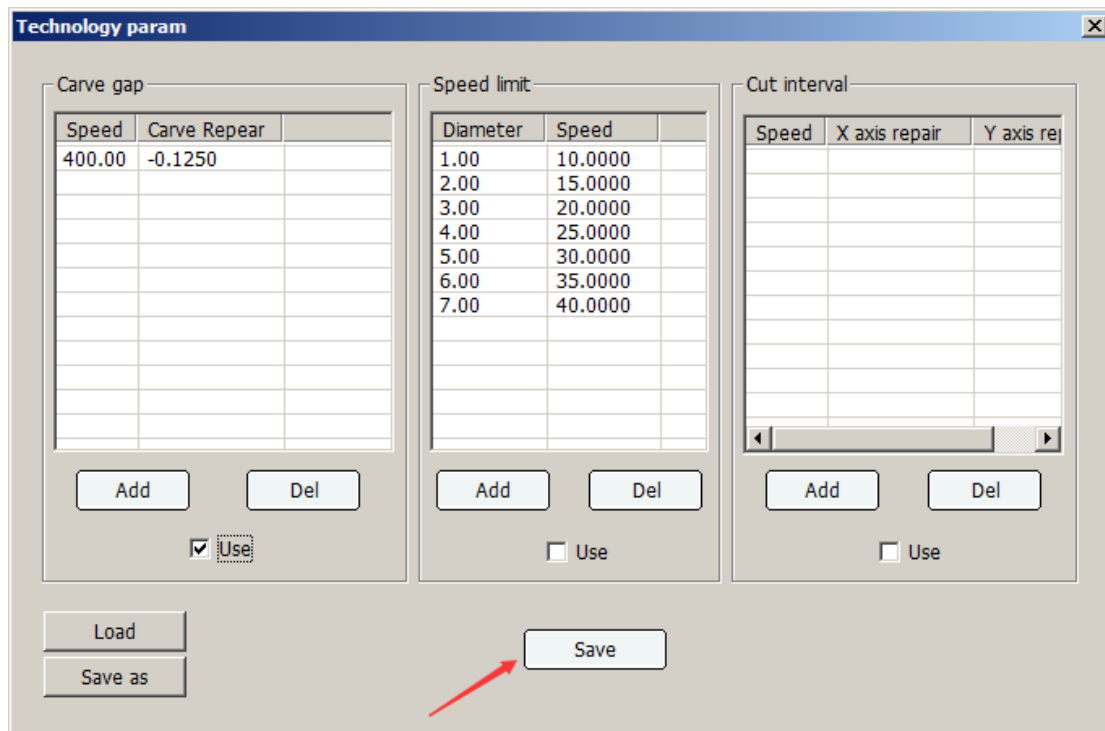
Technology param

Carve gap

| Speed | Carve Repear |
|---|---|
| 400.00 | -0.1250 |

Add Del

Use

Speed limit

| Diameter | Speed |
|---|---|
| 1.00 | 10.0000 |
| 2.00 | 15.0000 |
| 3.00 | 20.0000 |
| 4.00 | 25.0000 |
| 5.00 | 30.0000 |
| 6.00 | 35.0000 |
| 7.00 | 40.0000 |

Add Del

Use

Cut interval

| Speed | X axis repair | Y axis re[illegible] |
|---|---|---|

Add Del

Use

Load
Save as

Save